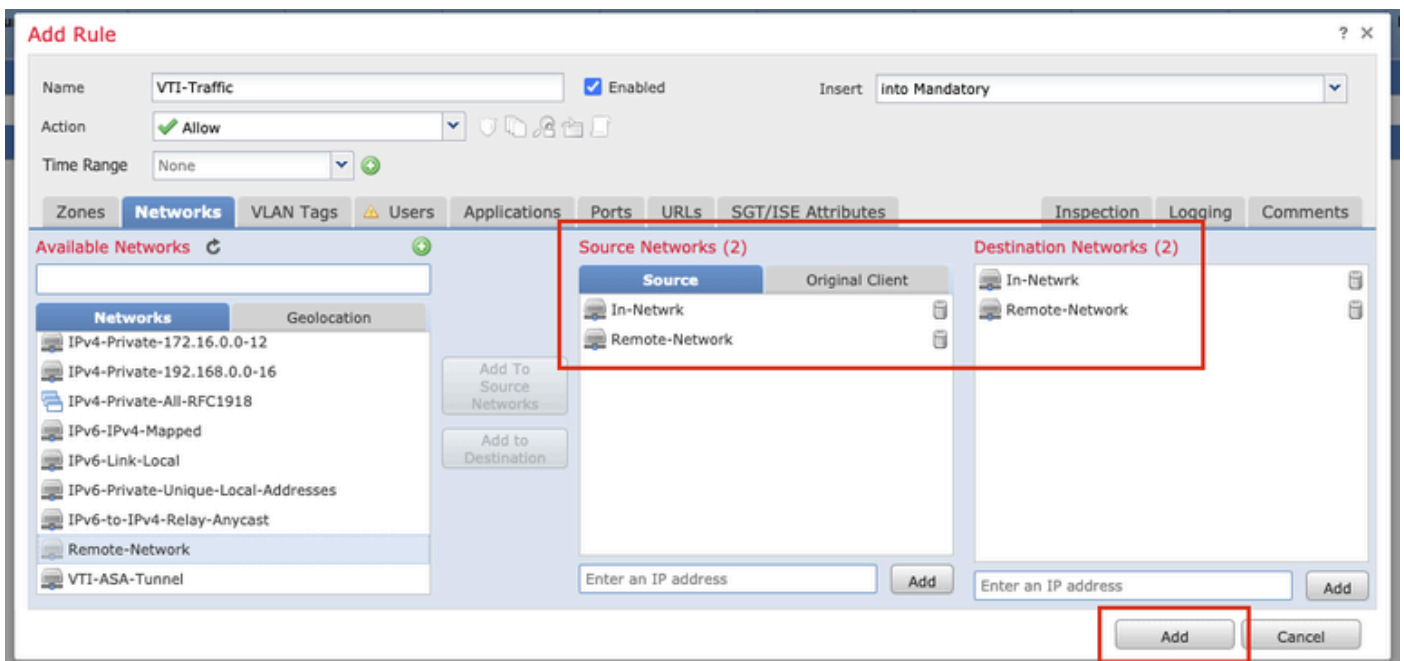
Add Rule

? ×

Name VTI-Traffic

Enabled

Insert into Mandatory

Action Allow

Time Range None

Zones Networks VLAN Tags Users Applications Ports URLs SGT/ISE Attributes Inspection Logging Comments

Available Networks

Networks Geolocation

IPv4-Private-172.16.0.0-12
IPv4-Private-192.168.0.0-16
IPv4-Private-All-RFC1918
IPv6-IPv4-Mapped
IPv6-Link-Local
IPv6-Private-Unique-Local-Addresses
IPv6-to-IPv4-Relay-Anycast
Remote-Network
VTI-ASA-Tunnel

Add To Source Networks

Add to Destination

Source Networks (2)

Source Original Client

In-Netwrk
Remote-Network

Enter an IP address Add

Destination Networks (2)

In-Netwrk
Remote-Network

Enter an IP address Add

Add Cancel